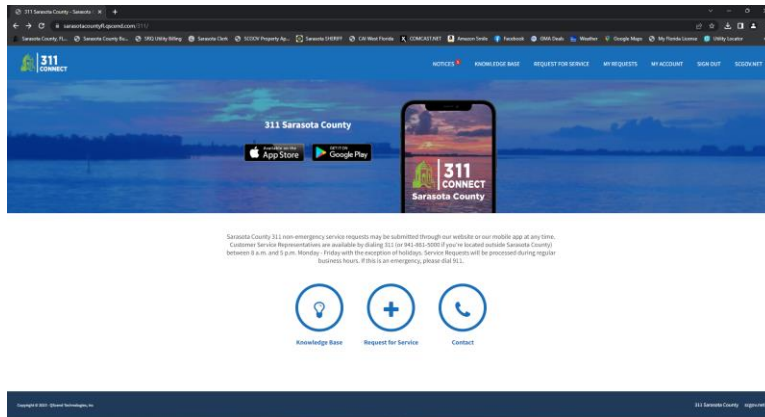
311 Sarasota County - Sarasota ×  +

sarasotacountyfl.qscend.com/311/

Sarasota County, FL... Sarasota County Bu... SRQ Utility Billing Sarasota Clerk SCGOV Property Ap... Sarasota SHERIFF CW West Florida COMCAST.NET Amazon Smile Facebook DMA Deals Weather Google Maps My Florida License Utility Locator

311 CONNECT

NOTICES KNOWLEDGE BASE REQUEST FOR SERVICE MY REQUESTS MY ACCOUNT SIGN OUT SCGOV.NET

311 Sarasota County

Available on the App Store

GET IT ON Google Play

311 CONNECT
Sarasota County

Sarasota County 311 non-emergency service requests may be submitted through our website or our mobile app at any time. Customer Service Representatives are available by dialing 311 (or 941-861-5000 if you're located outside Sarasota County) between 8 a.m. and 5 p.m. Monday - Friday with the exception of holidays. Service Requests will be processed during regular business hours. If this is an emergency, please dial 911.

Knowledge Base

Request for Service

Contact

Copyright © 2021 QScend Technologies, Inc

311 Sarasota County scgov.net